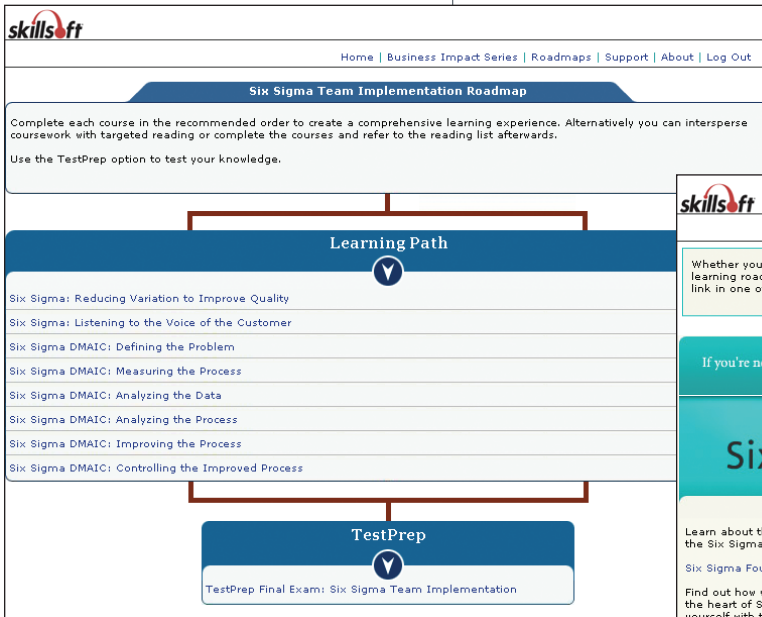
skillsoft

Home | Business Impact Series | Roadmaps | Support | About | Log Out

Six Sigma Team Implementation Roadmap

Complete each course in the recommended order to create a comprehensive learning experience. Alternatively you can intersperse coursework with targeted reading or complete the courses and refer to the reading list afterwards.

Use the TestPrep option to test your knowledge.

Learning Path

Six Sigma: Reducing Variation to Improve Quality

Six Sigma: Listening to the Voice of the Customer

Six Sigma DMAIC: Defining the Problem

Six Sigma DMAIC: Measuring the Process

Six Sigma DMAIC: Analyzing the Data

Six Sigma DMAIC: Analyzing the Process

Six Sigma DMAIC: Improving the Process

Six Sigma DMAIC: Controlling the Improved Process

TestPrep

TestPrep Final Exam: Six Sigma Team Implementation

skillsoft

Whether you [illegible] learning roa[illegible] link in one o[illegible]

If you're n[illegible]

Si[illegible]

Learn about t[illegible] the Six Sigma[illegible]

Six Sigma Fou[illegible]

Find out how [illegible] the heart of S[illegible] yourself with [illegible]